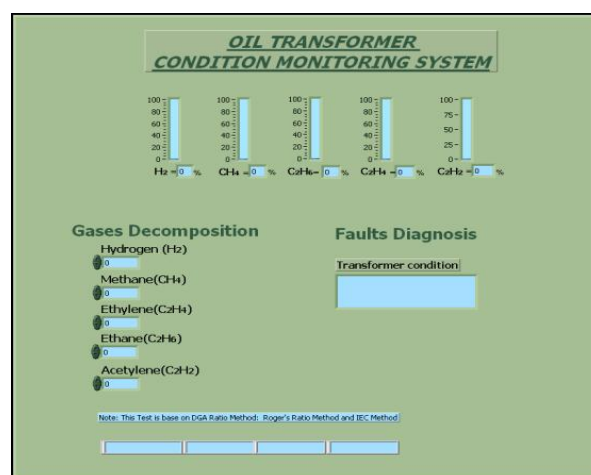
OIL TRANSFORMER
CONDITION MONITORING SYSTEM

100
80
60
40
20
0
$H_2$ = 0 %

100
80
60
40
20
0
$CH_4$ = 0 %

100
80
60
40
20
0
$C_2H_6$ = 0 %

100
80
60
40
20
0
$C_2H_4$ = 0 %

100
75
50
25
0
$C_2H_2$ = 0 %

Gases Decomposition
Hydrogen ($H_2$)
0
Methane($CH_4$)
0
Ethylene($C_2H_4$)
0
Ethane($C_2H_6$)
0
Acetylene($C_2H_2$)
0

Faults Diagnosis
Transformer condition

Note: This Test is base on DGA Ratio Method: Roger's Ratio Method and IEC Method